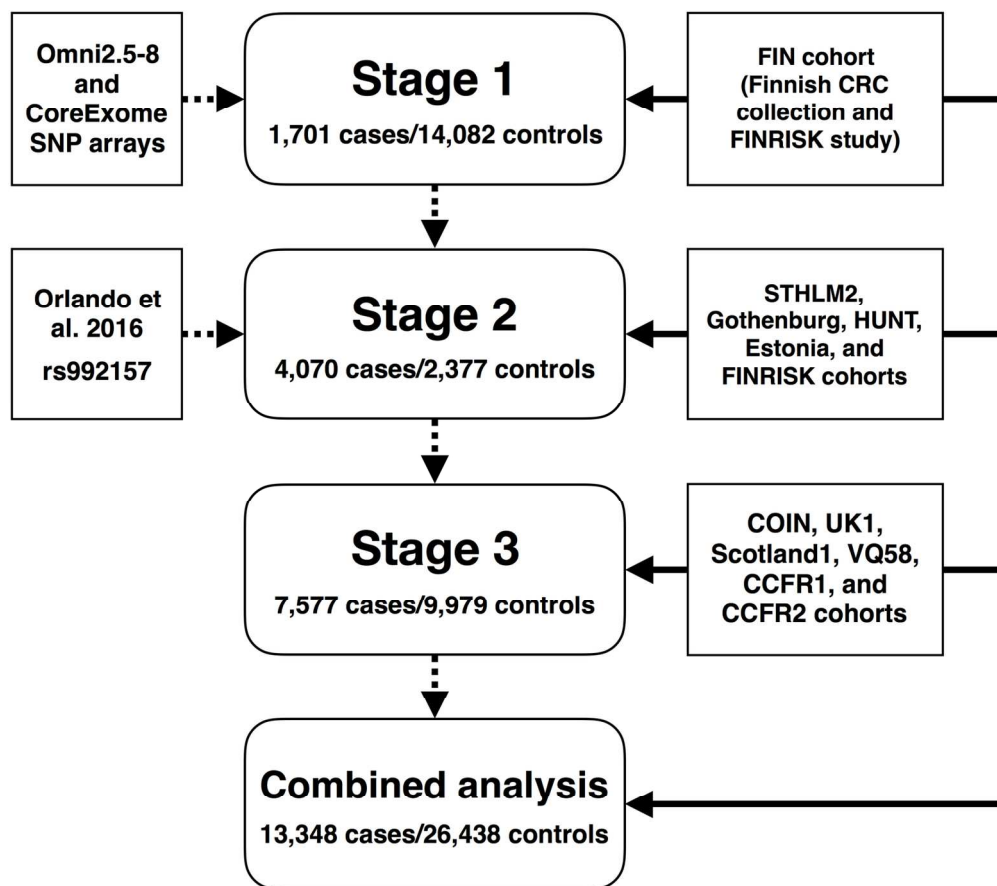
Omni2.5-8 and CoreExome SNP arrays

Stage 1
1,701 cases/14,082 controls

FIN cohort (Finnish CRC collection and FINRISK study)

Orlando et al. 2016
rs992157

Stage 2
4,070 cases/2,377 controls

STHLM2, Gothenburg, HUNT, Estonia, and FINRISK cohorts

Stage 3
7,577 cases/9,979 controls

COIN, UK1, Scotland1, VQ58, CCFR1, and CCFR2 cohorts

Combined analysis
13,348 cases/26,438 controls